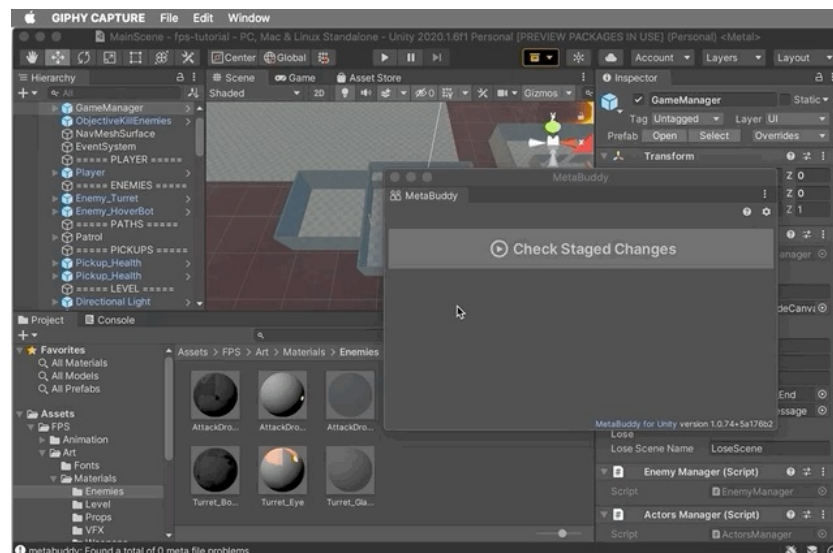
GIPHY CAPTURE File Edit Window

MainScene - fps-tutorial - PC, Mac & Linux Standalone - Unity 2020.1.6f1 Personal [PREVIEW PACKAGES IN USE] (Personal) <Metal>

Center Global

Account Layers Layout

Hierarchy
All
GameManager
ObjectiveKillEnemies
NavMeshSurface
EventSystem
===== PLAYER =====
Player
===== ENEMIES =====
Enemy_Turret
Enemy_HoverBot
===== PATHS =====
Patrol
===== PICKUPS =====
Pickup_Health
Pickup_Health
===== LEVEL =====
Directional Light

Scene Game Asset Store
Shaded 2D 0 Gizmos

MetaBuddy
MetaBuddy
Check Staged Changes
MetaBuddy for Unity version 1.0.74+5a176b2

Inspector
GameManager Static
Tag Untagged Layer UI
Prefab Open Select Overrides
Transform
Z 0
Z 0
Z 1
anager
deCanv
End
essage
Lose
Lose Scene Name LoseScene
Enemy Manager (Script)
Script EnemyManager
Actors Manager (Script)
Script ActorsManager

Project Console
Favorites
All Materials
All Models
All Prefabs
Assets
FPS
Animation
Art
Fonts
Materials
Enemies
Level
Props
VFX

Assets > FPS > Art > Materials > Enemies
AttackDro... AttackDro... AttackDro...
Turret_Bo... Turret_Eye Turret_Gla...

metabuddy: Found a total of 0 meta file problems